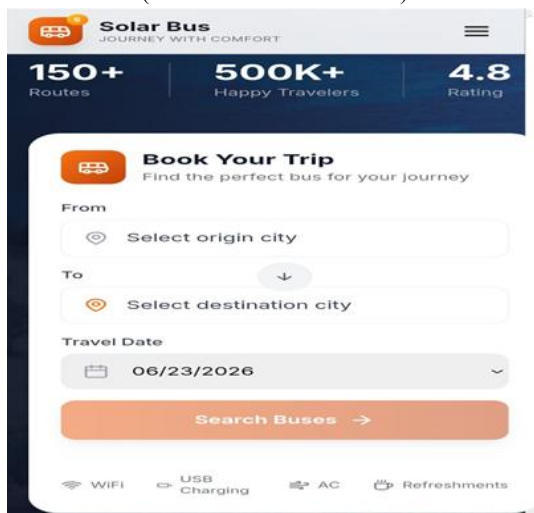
Solar Bus
JOURNEY WITH COMFORT

150+
Routes

500K+
Happy Travelers

4.8
Rating

Book Your Trip
Find the perfect bus for your journey

From
Select origin city

To
Select destination city

Travel Date
06/23/2026

Search Buses →

WiFi
USB Charging
AC
Refreshments